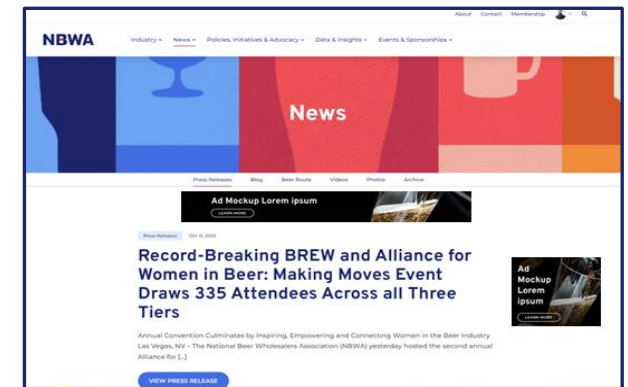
About Contact Membership

NBWA

Industry News Policies, Initiatives & Advocacy Data & Insights Events & Sponsorships

News

Press Releases Blog Beer Route Videos Photos Archive

Ad Mockup Lorem ipsum
LEARN MORE

Press Releases Oct 13, 2023

Record-Breaking BREW and Alliance for Women in Beer: Making Moves Event Draws 335 Attendees Across all Three Tiers

Annual Convention Culminates by Inspiring, Empowering and Connecting Women in the Beer Industry Las Vegas, NV – The National Beer Wholesalers Association (NBWA) yesterday hosted the second annual Alliance for [...]

VIEW PRESS RELEASE

Ad Mockup Lorem ipsum
LEARN MORE